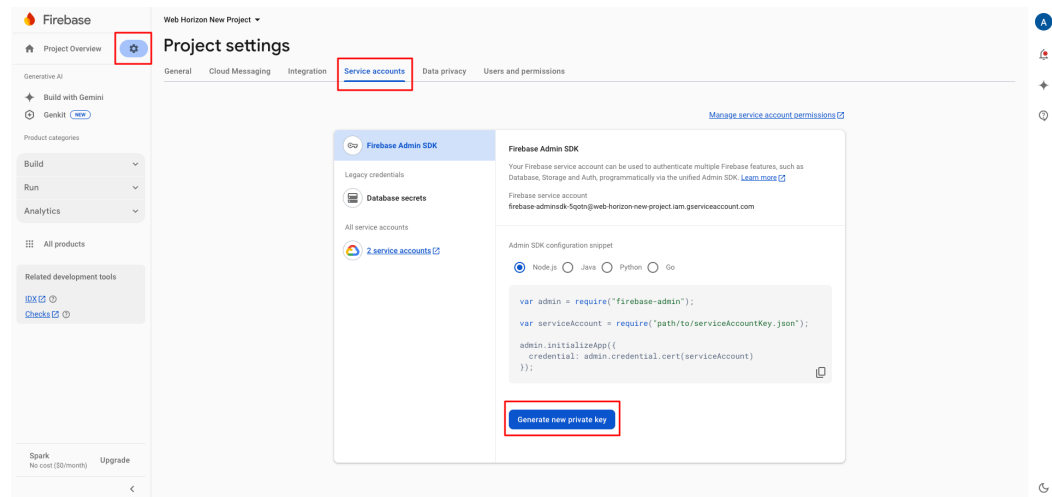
Firebase

Project Overview

Generative AI

Build with Gemini

Genkit NEW

Product categories

Build

Run

Analytics

All products

Related development tools

IDX

Checks

Spark
No cost ($0/month)

Upgrade

Web Horizon New Project

Project settings

General Cloud Messaging Integration Service accounts Data privacy Users and permissions

Manage service account permissions

Firebase Admin SDK

Legacy credentials

Database secrets

All service accounts

2 service accounts

Firebase Admin SDK

Your Firebase service account can be used to authenticate multiple Firebase features, such as Database, Storage and Auth, programmatically via the unified Admin SDK. Learn more

Firebase service account
firebase-adminsdk-5qotn@web-horizon-new-project.iam.gserviceaccount.com

Admin SDK configuration snippet

Node.js Java Python Go

var admin = require("firebase-admin");

var serviceAccount = require("path/to/serviceAccountKey.json");

admin.initializeApp({
  credential: admin.credential.cert(serviceAccount)
});

Generate new private key

A